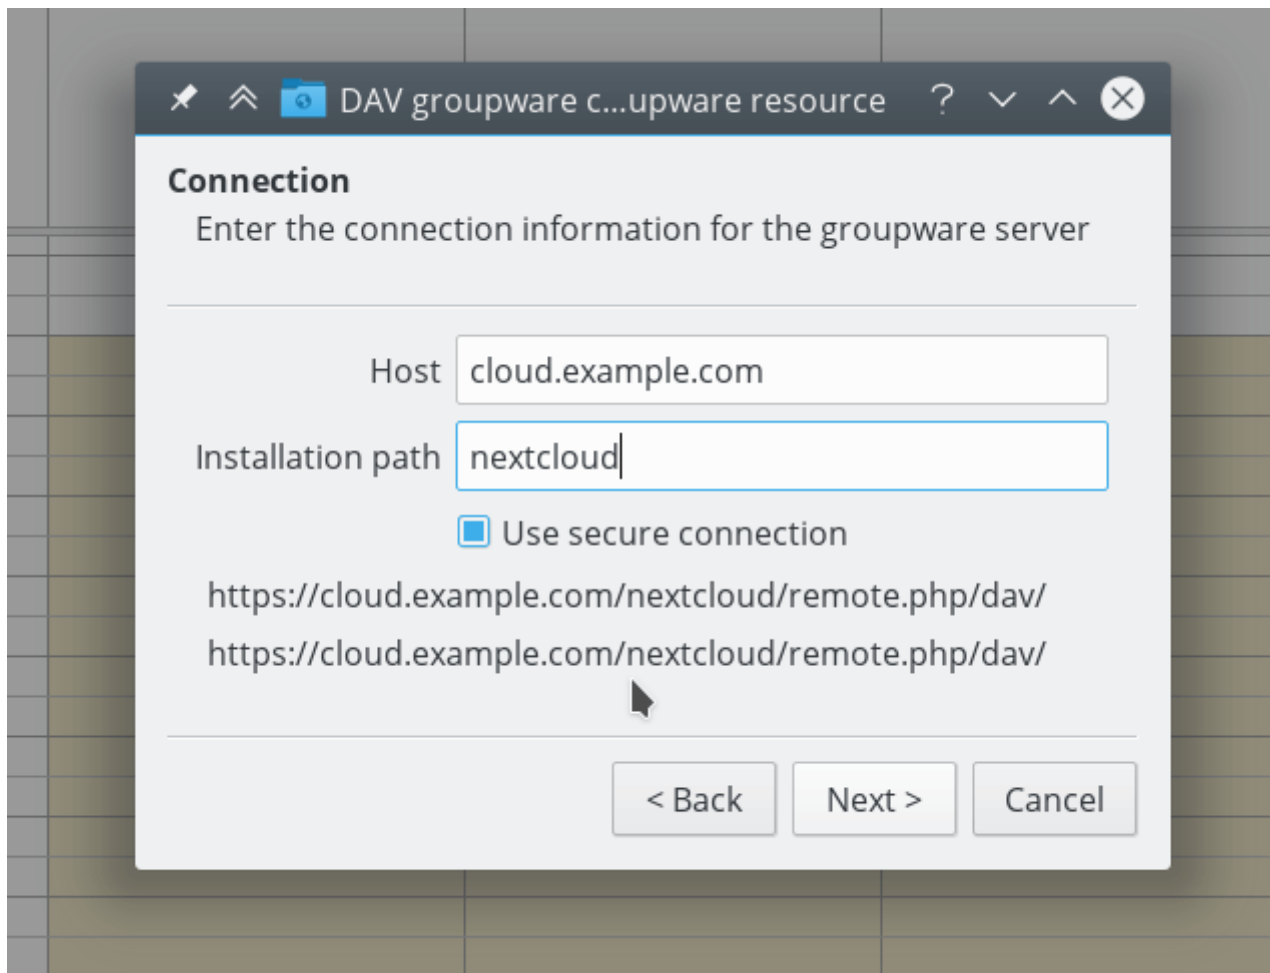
DAV groupware c...upware resource ?

Connection
Enter the connection information for the groupware server

Host cloud.example.com
Installation path nextcloud
Use secure connection
https://cloud.example.com/nextcloud/remote.php/dav/
https://cloud.example.com/nextcloud/remote.php/dav/

< Back Next > Cancel